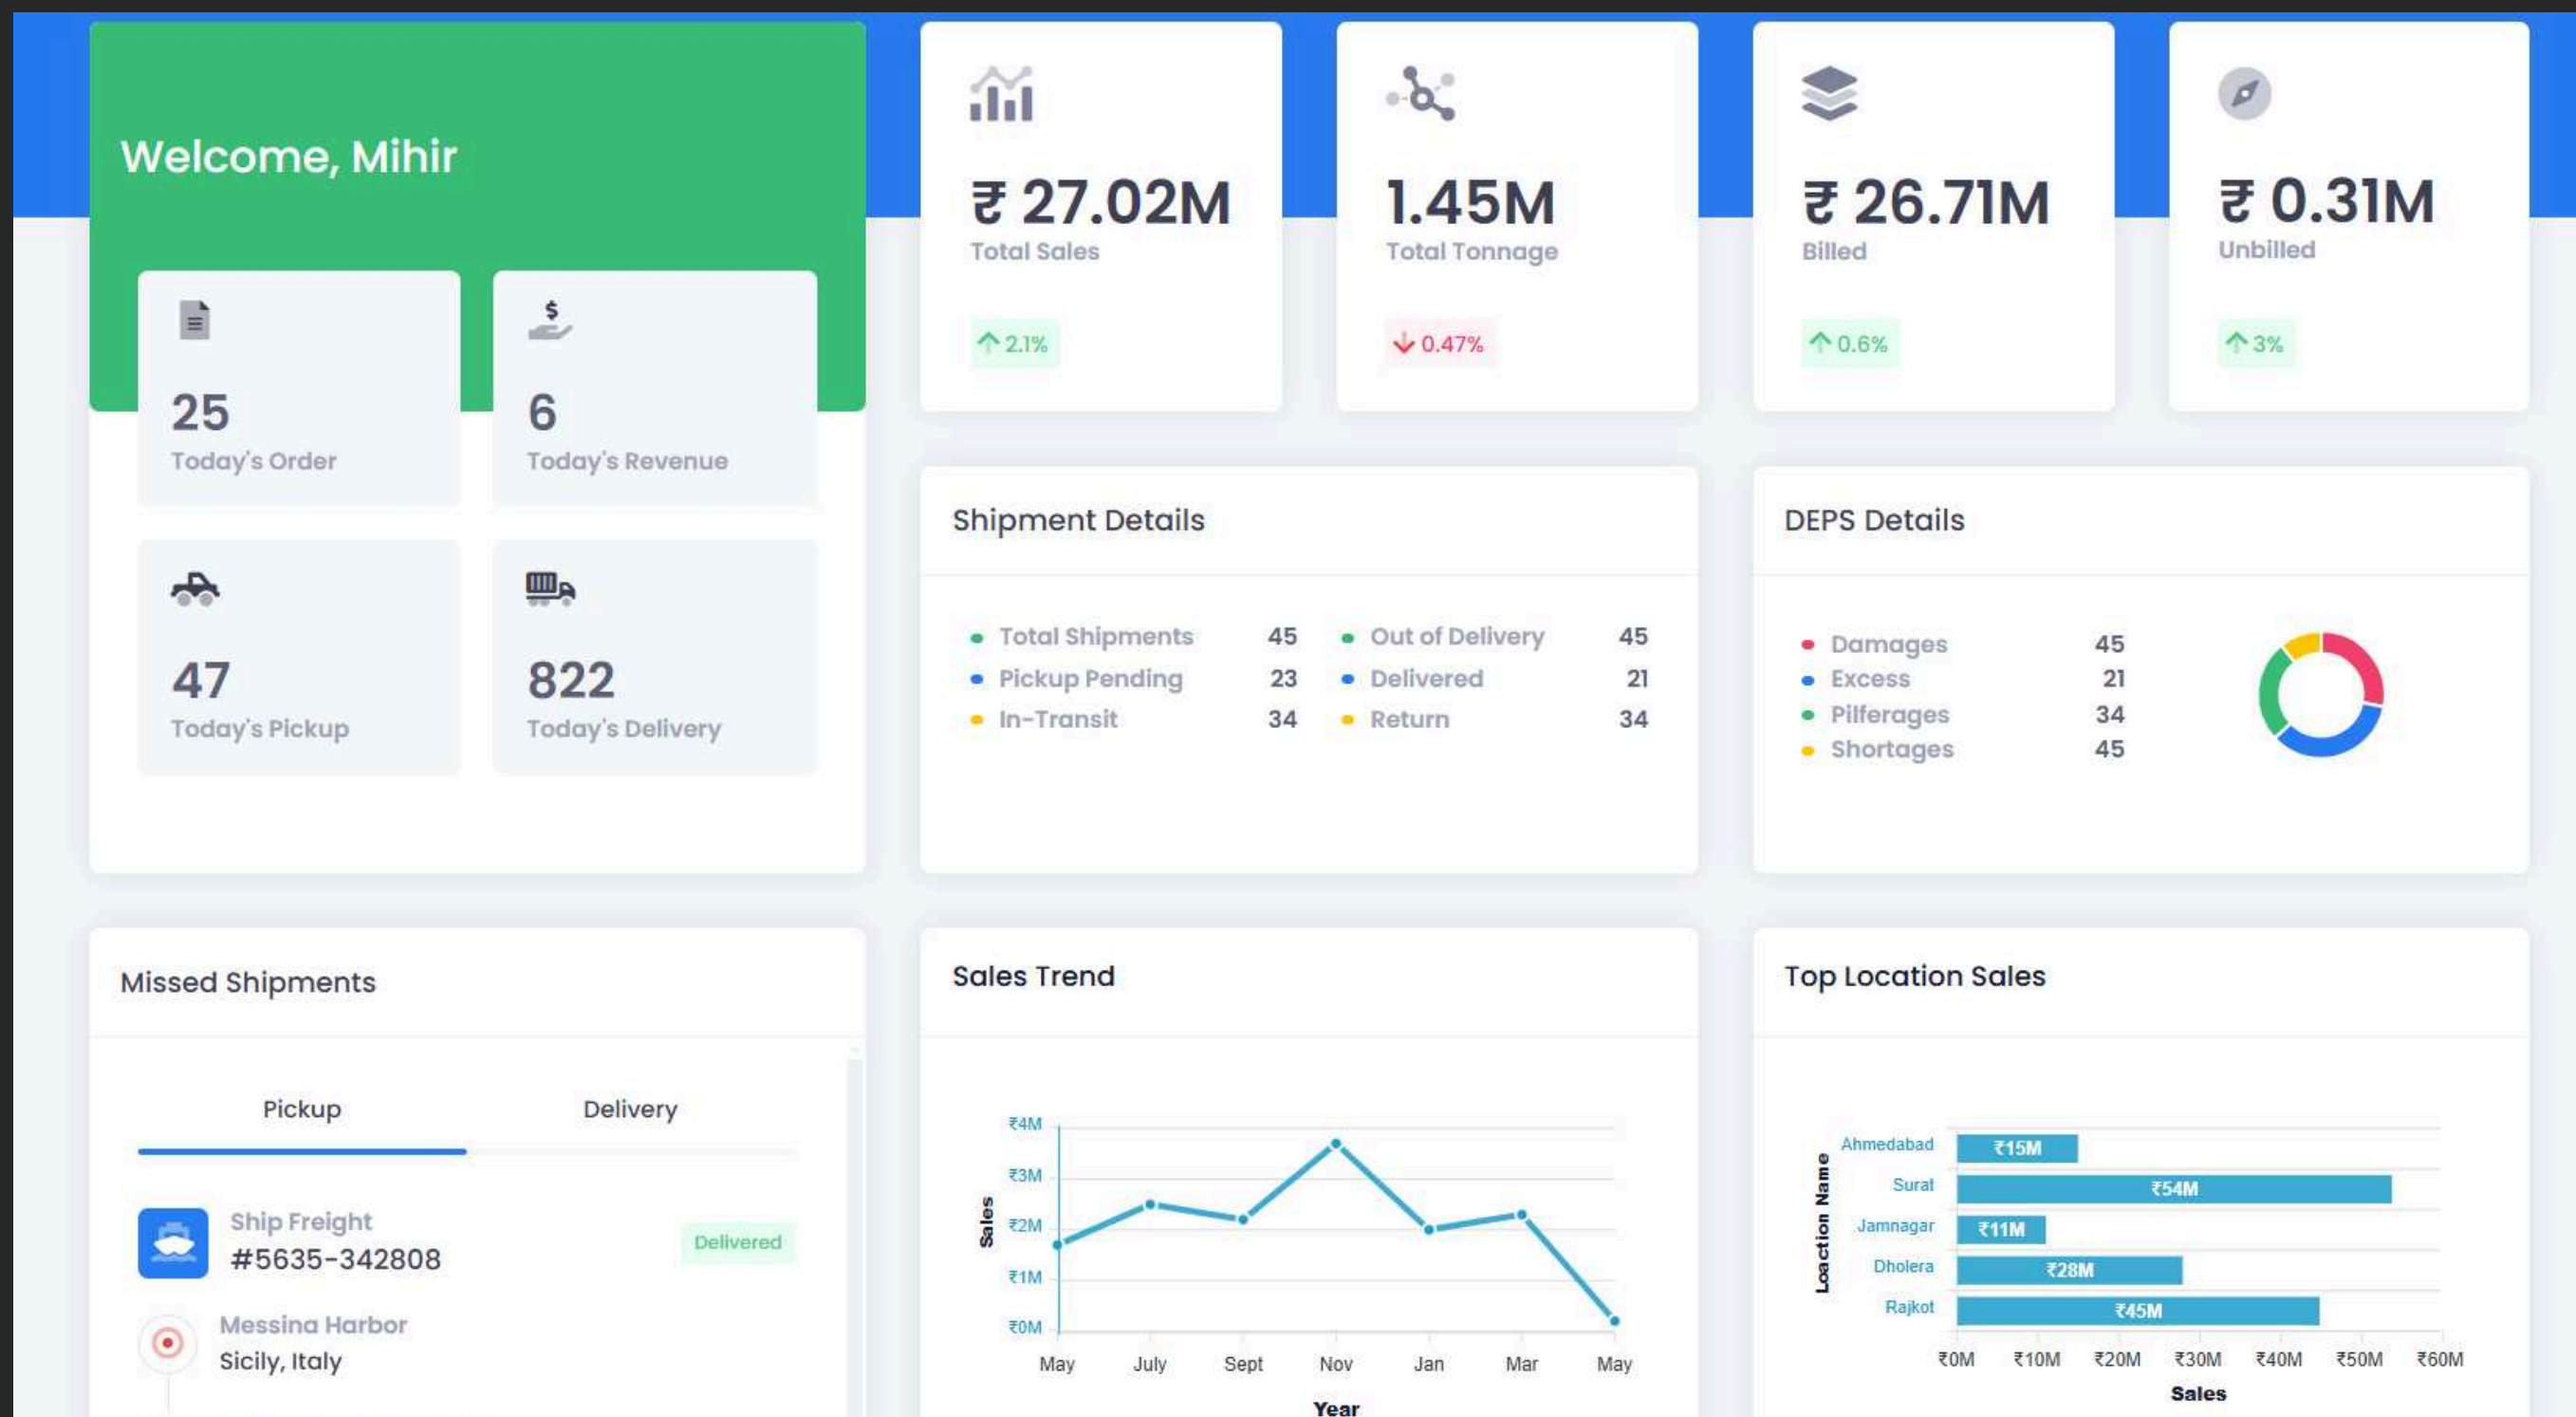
Welcome, Mihir

25
Today's Order

6
Today's Revenue

47
Today's Pickup

822
Today's Delivery

₹ 27.02M
Total Sales
2.1%

1.45M
Total Tonnage
0.47%

₹ 26.71M
Billed
0.6%

₹ 0.31M
Unbilled
3%

Shipment Details

| | | | |
|---|---|---|---|
| Total Shipments | 45 | Out of Delivery | 45 |
| Pickup Pending | 23 | Delivered | 21 |
| In-Transit | 34 | Return | 34 |

DEPS Details

| | |
|---|---|
| Damages | 45 |
| Excess | 21 |
| Pilferages | 34 |
| Shortages | 45 |

Missed Shipments

Pickup
Delivery

Ship Freight
#5635-342808
Delivered

Messina Harbor
Sicily, Italy

Sales Trend

₹4M
₹3M
₹2M
₹1M
₹0M
Sales
May July Sept Nov Jan Mar May
Year

Top Location Sales

Location Name
Ahmedabad ₹15M
Surat ₹54M
Jamnagar ₹11M
Dholera ₹28M
Rajkot ₹45M
₹0M ₹10M ₹20M ₹30M ₹40M ₹50M ₹60M
Sales